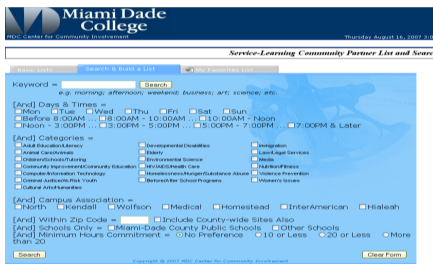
Miami Dade College

MDC Center for Community Involvement

Thursday August 16, 2007 3:0

Service-Learning Community Partner List and Searc

Basic Info | Search & Build a List | My Favorites List

Keyword = Search
e.g. morning; afternoon; weekend; business; art; science; etc.

[And] Days & Times =
Mon Tue Wed Thu Fri Sat Sun
Before 8:00AM 8:00AM - 10:00AM 10:00AM - Noon
Noon - 3:00PM 3:00PM - 5:00PM 5:00PM - 7:00PM 7:00PM & Later

[And] Categories =
Adult Education/Literacy | Developmental Disabilities | Immigration
Animal Care/Animals | Elderly | Law/Legal Services
Children/Schools/Tutoring | Environmental Science | Media
Community Improvement/Community Education | HIV/AIDS/Health Care | Nutrition/Fitness
Computer/Information Technology | Homelessness/Hunger/Substance Abuse | Violence Prevention
Criminal Justice/At-Risk Youth | Before/After School Programs | Women's Issues
Cultural Arts/Humanities

[And] Campus Association =
North Kendall Wolfson Medical Homestead InterAmerican Hialeah

[And] Within Zip Code = Include County-wide Sites Also
[And] Schools Only = Miami-Dade County Public Schools Other Schools
[And] Minimum Hours Commitment = No Preference 10 or Less 20 or Less More than 20

Search

Copyright © 2007 MDC Center for Community Involvement

Clear Form